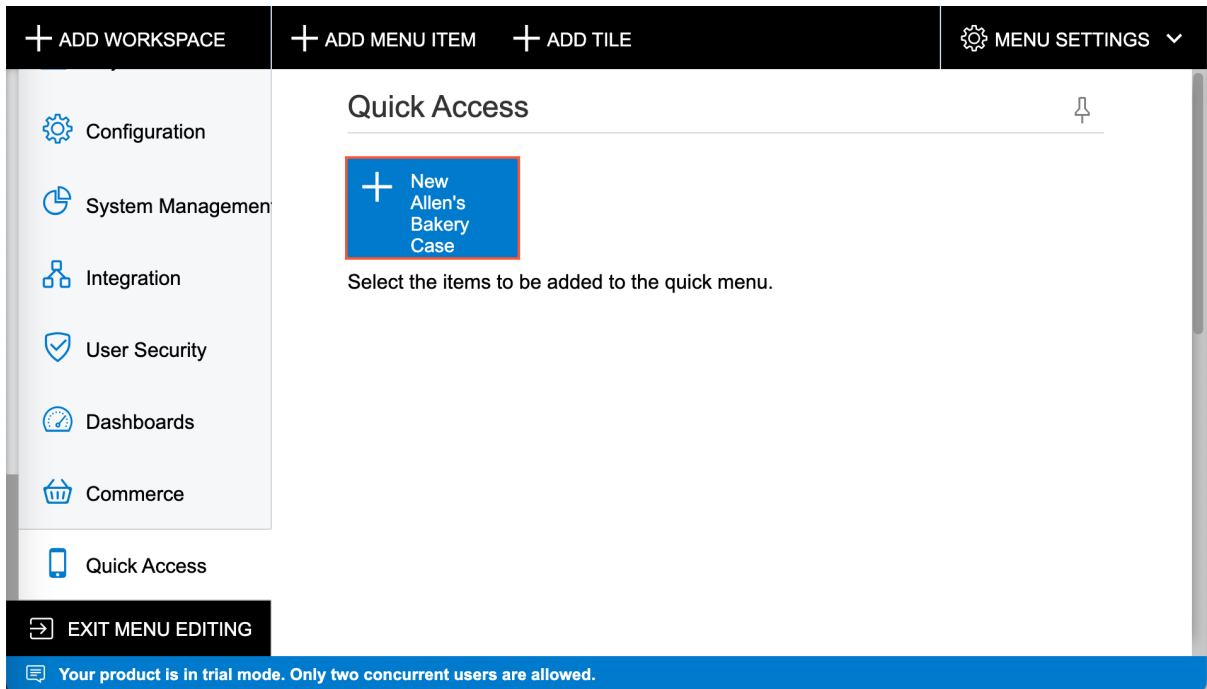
ADD WORKSPACE
ADD MENU ITEM
ADD TILE
MENU SETTINGS

Configuration
System Managemen
Integration
User Security
Dashboards
Commerce
Quick Access
EXIT MENU EDITING

Quick Access

New Allen's Bakery Case

Select the items to be added to the quick menu.

Your product is in trial mode. Only two concurrent users are allowed.